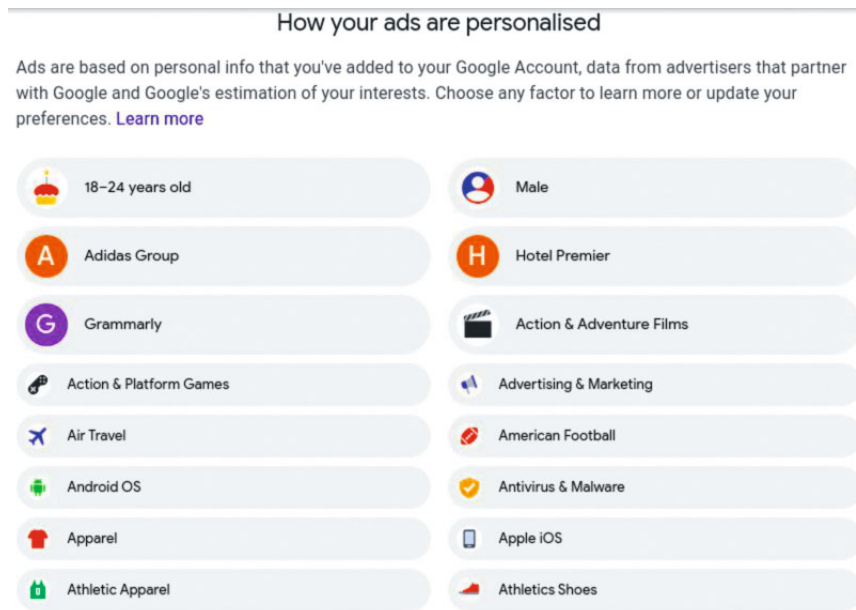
How your ads are personalised

Ads are based on personal info that you've added to your Google Account, data from advertisers that partner with Google and Google's estimation of your interests. Choose any factor to learn more or update your preferences. Learn more

18–24 years old

Male

A Adidas Group

H Hotel Premier

G Grammarly

Action & Adventure Films

Action & Platform Games

Advertising & Marketing

Air Travel

American Football

Android OS

Antivirus & Malware

Apparel

Apple iOS

Athletic Apparel

Athletics Shoes